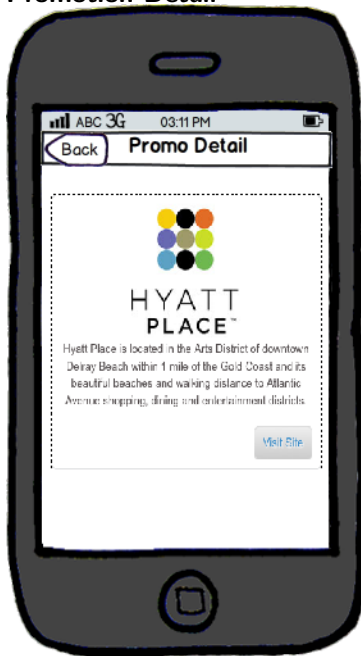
Promotion Detail

ABC 3G 03:11 PM

Back Promo Detail

HYATT PLACE™

Hyatt Place is located in the Arts District of downtown Delray Beach within 1 mile of the Gold Coast and its beautiful beaches and walking distance to Atlantic Avenue shopping, dining and entertainment districts.

Visit Site